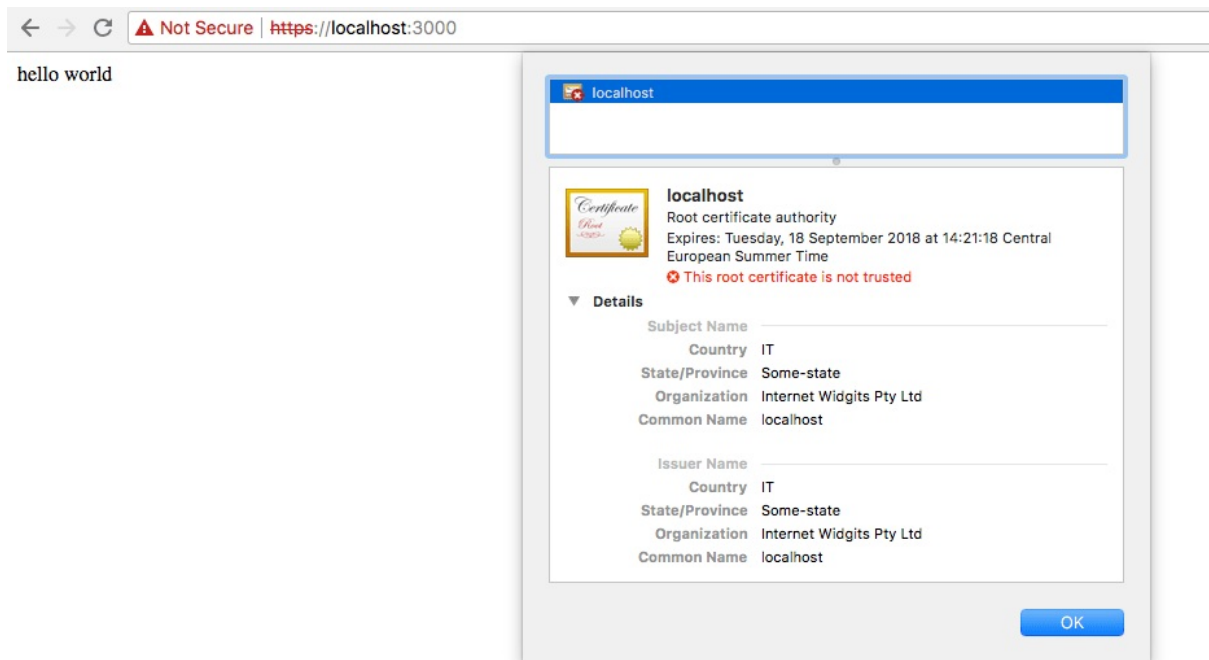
Not Secure | https://localhost:3000

hello world

localhost

Certificate
Root

localhost
Root certificate authority
Expires: Tuesday, 18 September 2018 at 14:21:18 Central European Summer Time
This root certificate is not trusted

Details

Subject Name

| | |
|---|---|
| Country | IT |
| State/Province | Some-state |
| Organization | Internet Widgits Pty Ltd |
| Common Name | localhost |

Issuer Name

| | |
|---|---|
| Country | IT |
| State/Province | Some-state |
| Organization | Internet Widgits Pty Ltd |
| Common Name | localhost |

OK